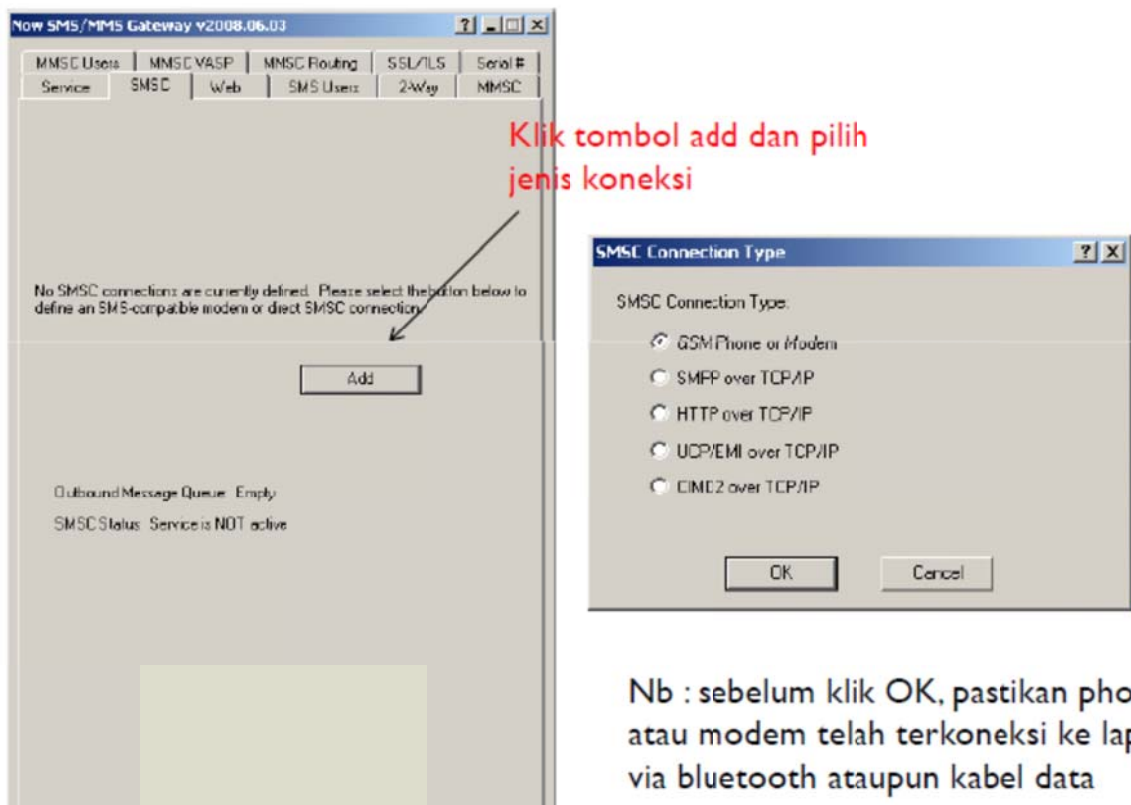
Now SMS/MMS Gateway v2008.06.03

? _ □ X

MMSC Users | MMSC VASP | MMSC Routing | SSL/TLS | Serial #
Service | SMSC | Web | SMS Users | 2-Way | MMSC

Klik tombol add dan pilih jenis koneksi

No SMSC connections are currently defined. Please select the button below to define an SMS-compatible modem or direct SMSC connection.

Add

Outbound Message Queue: Empty

SMSC Status: Service is NOT active

SMSC Connection Type

? X

SMSC Connection Type:

GSM Phone or Modem

SMPP over TCP/IP

HTTP over TCP/IP

UCP/EMI over TCP/IP

CIMD2 over TCP/IP

OK

Cancel

Nb : sebelum klik OK, pastikan pho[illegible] atau modem telah terkoneksi ke lap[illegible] via bluetooth ataupun kabel data